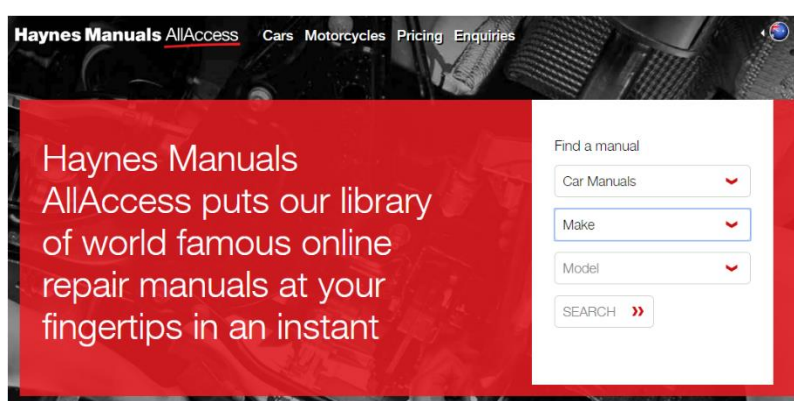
Haynes Manuals AllAccess Cars Motorcycles Pricing Enquiries

Haynes Manuals AllAccess puts our library of world famous online repair manuals at your fingertips in an instant

Find a manual

Car Manuals

Make

Model

SEARCH »